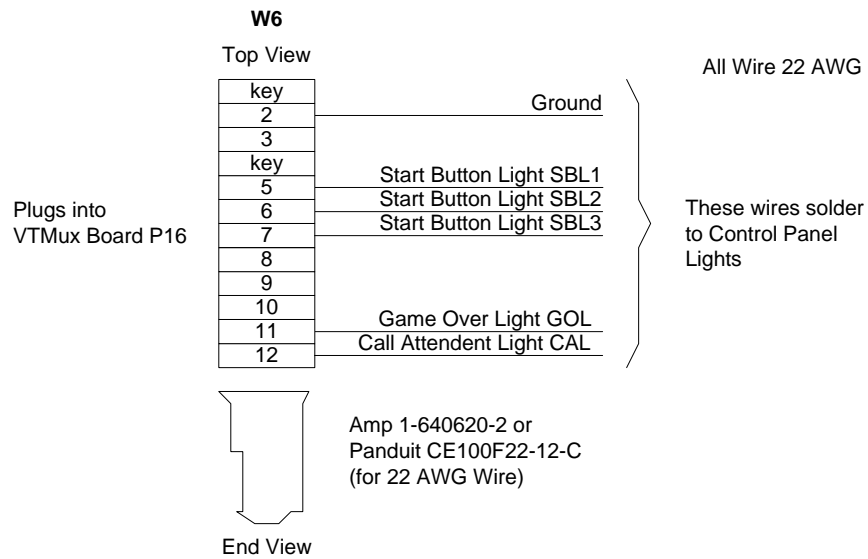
W6

Top View

All Wire 22 AWG

| key |
|---|
| 2 |
| 3 |
| key |
| 5 |
| 6 |
| 7 |
| 8 |
| 9 |
| 10 |
| 11 |
| 12 |

Ground

Start Button Light SBL1

Start Button Light SBL2

Start Button Light SBL3

Game Over Light GOL

Call Attendent Light CAL

Plugs into VTMux Board P16

These wires solder to Control Panel Lights

Amp 1-640620-2 or Panduit CE100F22-12-C (for 22 AWG Wire)

End View